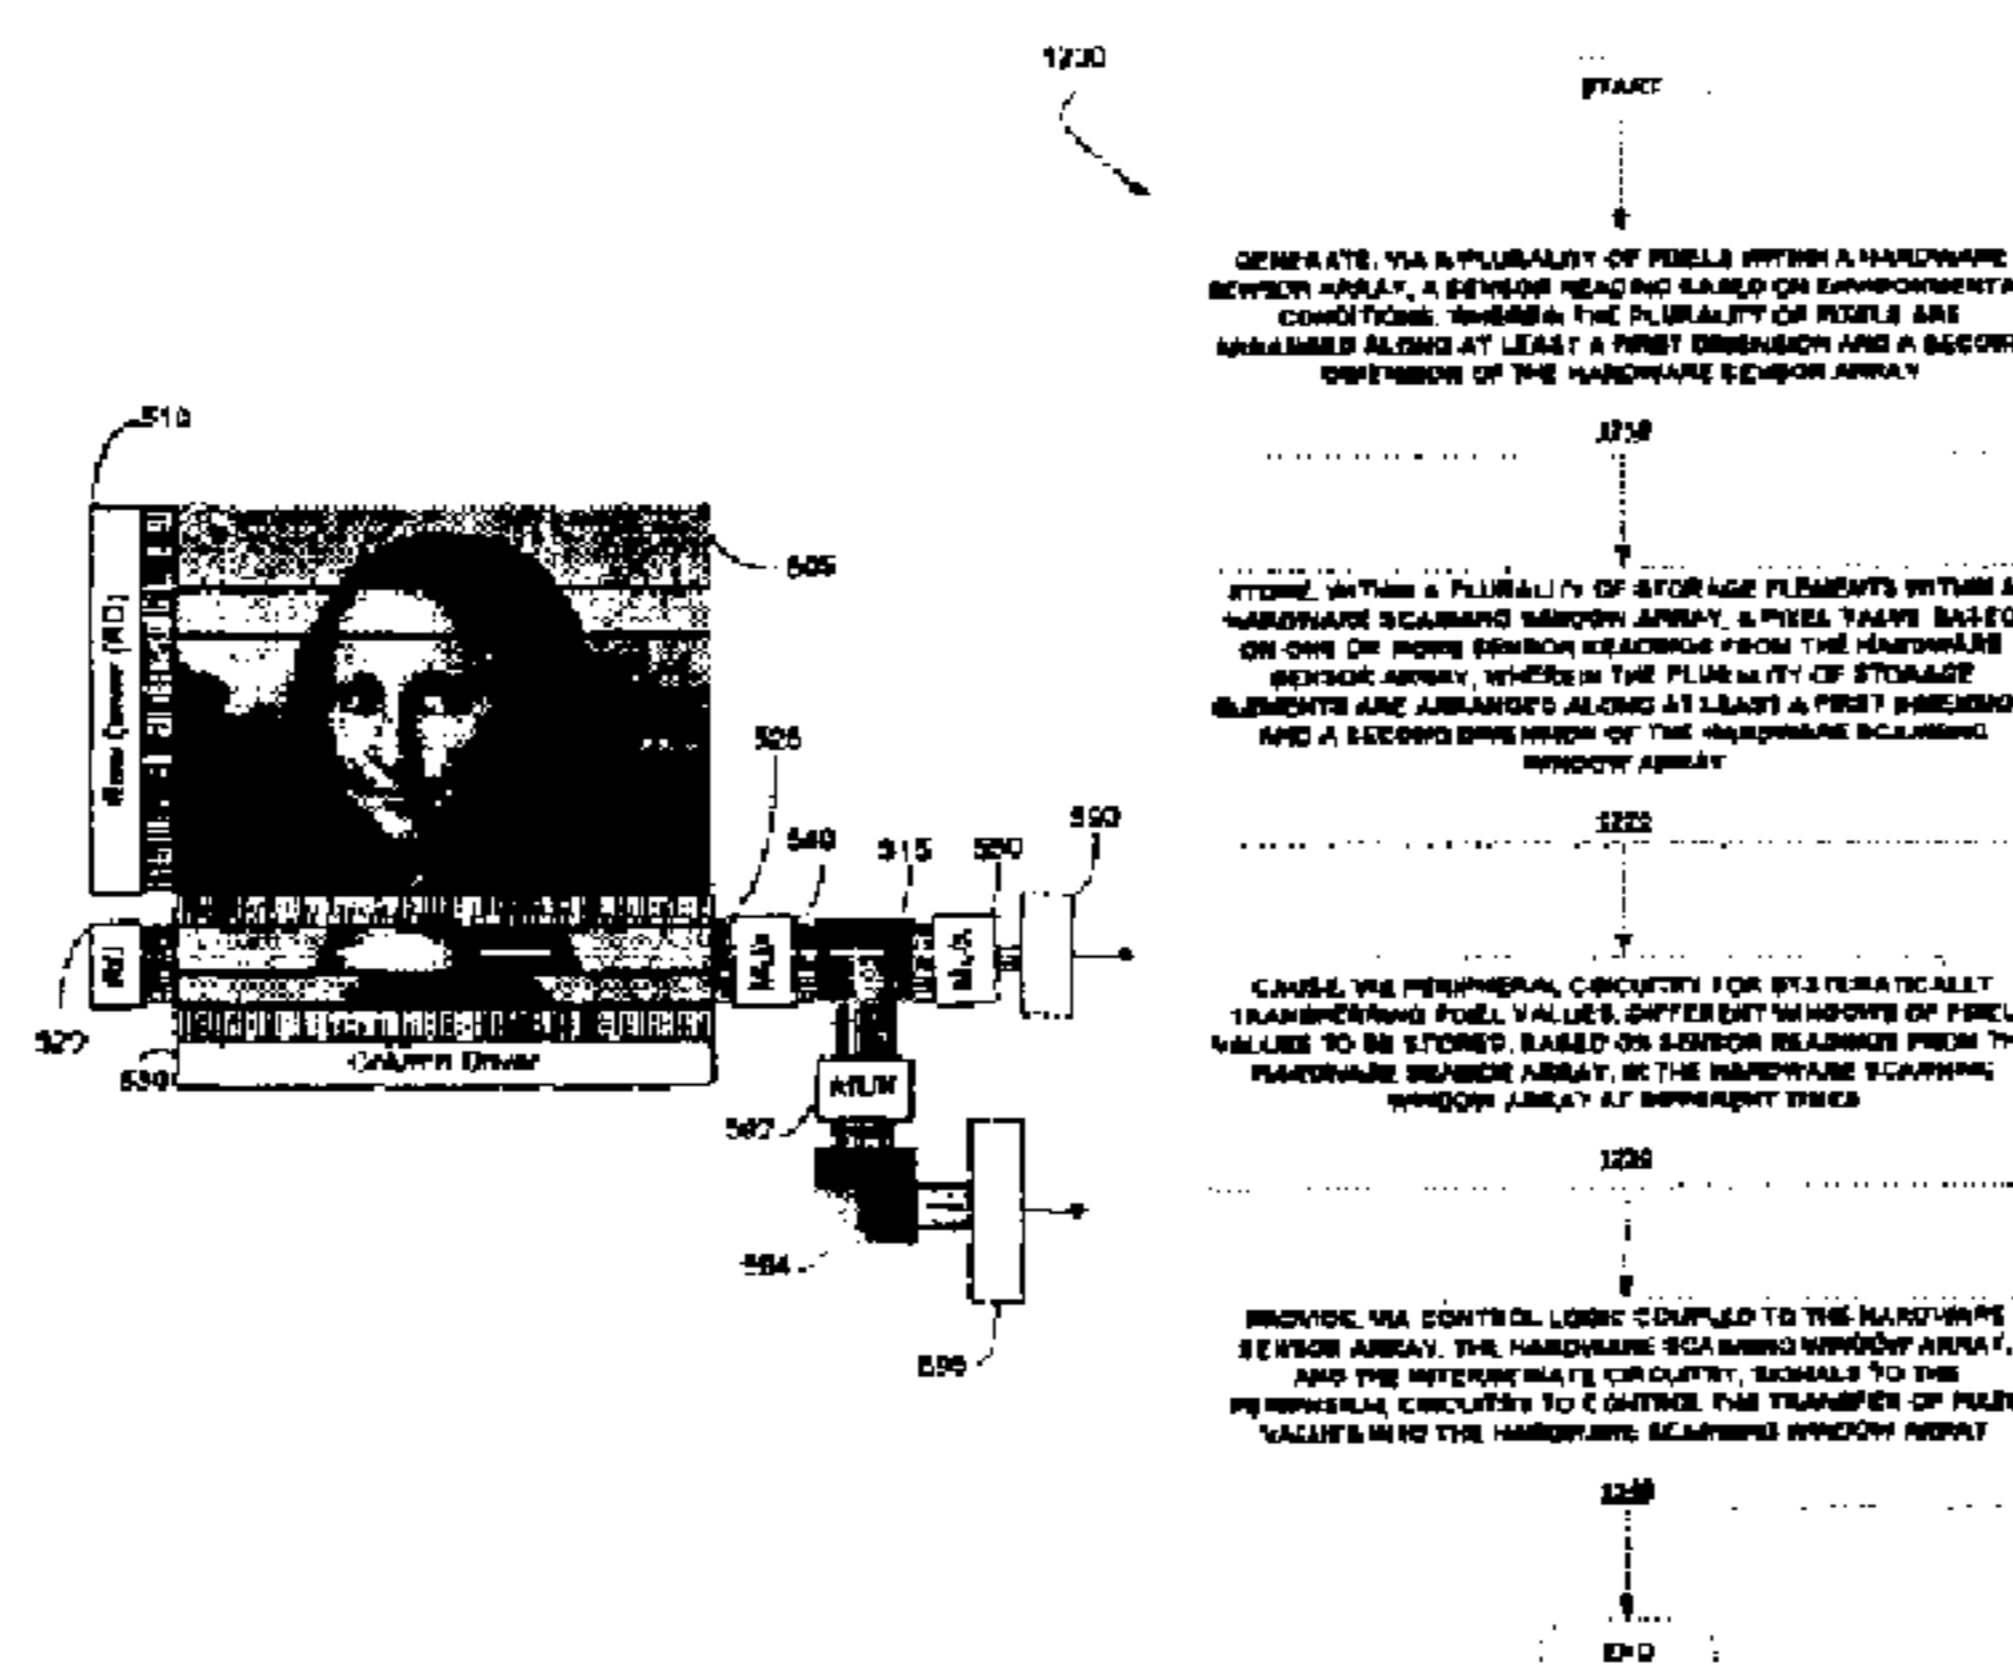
1200

START

GENERATE, VIA A PLURALITY OF PIXELS WITHIN A HARDWARE SENSOR ARRAY, A SENSOR READING BASED ON ENVIRONMENTAL CONDITIONS, WHEREIN THE PLURALITY OF PIXELS ARE ARRANGED ALONG AT LEAST A FIRST DIMENSION AND A SECOND DIMENSION OF THE HARDWARE SENSOR ARRAY

1210

STORE, WITHIN A PLURALITY OF STORAGE ELEMENTS WITHIN A HARDWARE SCANNING WINDOW ARRAY, A PIXEL VALUE BASED ON ONE OR MORE SENSOR READINGS FROM THE HARDWARE SENSOR ARRAY, WHEREIN THE PLURALITY OF STORAGE ELEMENTS ARE ARRANGED ALONG AT LEAST A FIRST DIMENSION AND A SECOND DIMENSION OF THE HARDWARE SCANNING WINDOW ARRAY

1220

CAUSE, VIA PERIPHERAL CIRCUITRY FOR SYSTEMATICALLY TRANSFERRING PIXEL VALUES, DIFFERENT WINDOWS OF PIXEL VALUES TO BE STORED, BASED ON SENSOR READINGS FROM THE HARDWARE SENSOR ARRAY, IN THE HARDWARE SCANNING WINDOW ARRAY AT DIFFERENT TIMES

1230

PROVIDE, VIA CONTROL LOGIC COUPLED TO THE HARDWARE SENSOR ARRAY, THE HARDWARE SCANNING WINDOW ARRAY, AND THE INTERMEDIATE CIRCUITRY, SIGNALS TO THE PERIPHERAL CIRCUITRY TO CONTROL THE TRANSFER OF PIXEL VALUES INTO THE HARDWARE SCANNING WINDOW ARRAY

1240

END

510

505

Row Driver (RD)

RD

Column Driver

526

540

515

520

590

MUX

MUX

MUX

522

530

597

584

595